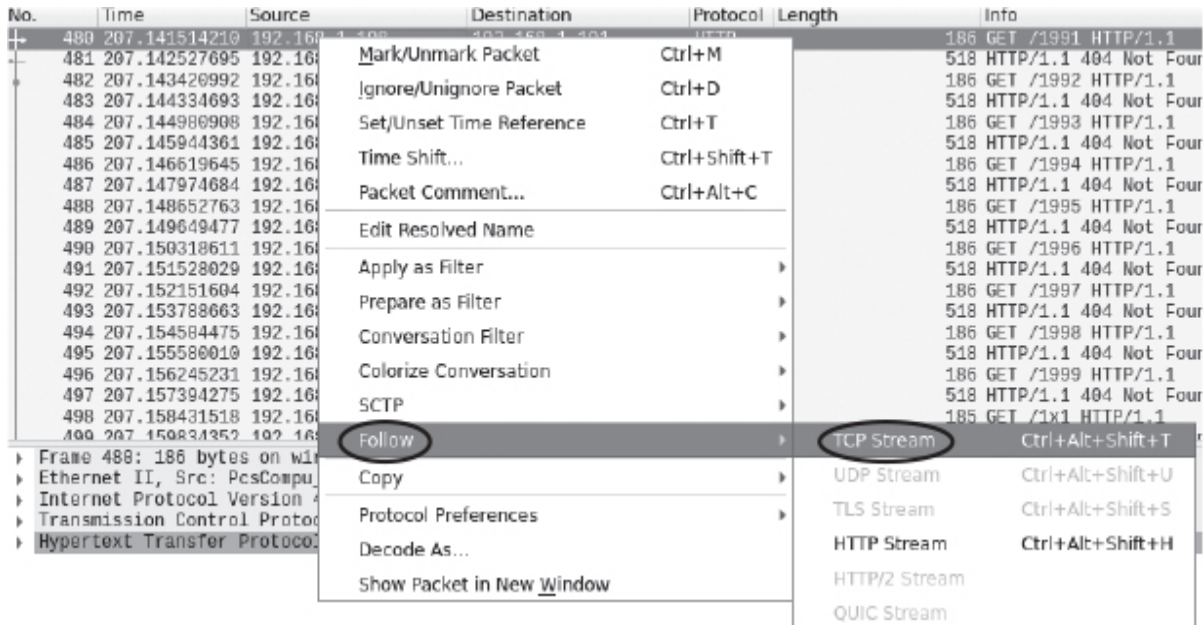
| No. | Time | Source | Destination | Protocol | Length | Info |
|---|---|---|---|---|---|---|
| 480 | 207.141514210 | 192.168.1.198 | 192.168.1.101 | HTTP | 186 | GET /1991 HTTP/1.1 |
| 481 | 207.142527695 | 192.168 | | | 518 | HTTP/1.1 404 Not Foun |
| 482 | 207.143420992 | 192.168 | | | 186 | GET /1992 HTTP/1.1 |
| 483 | 207.144334693 | 192.168 | | | 518 | HTTP/1.1 404 Not Foun |
| 484 | 207.144980908 | 192.168 | | | 186 | GET /1993 HTTP/1.1 |
| 485 | 207.145944361 | 192.168 | | | 518 | HTTP/1.1 404 Not Foun |
| 486 | 207.146619645 | 192.168 | | | 186 | GET /1994 HTTP/1.1 |
| 487 | 207.147974684 | 192.168 | | | 518 | HTTP/1.1 404 Not Foun |
| 488 | 207.148652763 | 192.168 | | | 186 | GET /1995 HTTP/1.1 |
| 489 | 207.149649477 | 192.168 | | | 518 | HTTP/1.1 404 Not Foun |
| 490 | 207.150318611 | 192.168 | | | 186 | GET /1996 HTTP/1.1 |
| 491 | 207.151528029 | 192.168 | | | 518 | HTTP/1.1 404 Not Foun |
| 492 | 207.152151604 | 192.168 | | | 186 | GET /1997 HTTP/1.1 |
| 493 | 207.153788663 | 192.168 | | | 518 | HTTP/1.1 404 Not Foun |
| 494 | 207.154584475 | 192.168 | | | 186 | GET /1998 HTTP/1.1 |
| 495 | 207.155580010 | 192.168 | | | 518 | HTTP/1.1 404 Not Foun |
| 496 | 207.156245231 | 192.168 | | | 186 | GET /1999 HTTP/1.1 |
| 497 | 207.157394275 | 192.168 | | | 518 | HTTP/1.1 404 Not Foun |
| 498 | 207.158431518 | 192.168 | | | 185 | GET /1x1 HTTP/1.1 |
| 499 | 207.159834352 | 192.168 | | | | |

Frame 480: 186 bytes on wir
Ethernet II, Src: PcsCompu
Internet Protocol Version 4
Transmission Control Protoc
Hypertext Transfer Protocol

Mark/Unmark Packet Ctrl+M
Ignore/Unignore Packet Ctrl+D
Set/Unset Time Reference Ctrl+T
Time Shift... Ctrl+Shift+T
Packet Comment... Ctrl+Alt+C
Edit Resolved Name
Apply as Filter
Prepare as Filter
Conversation Filter
Colorize Conversation
SCTP
Follow
Copy
Protocol Preferences
Decode As...
Show Packet in New Window

TCP Stream Ctrl+Alt+Shift+T
UDP Stream Ctrl+Alt+Shift+U
TLS Stream Ctrl+Alt+Shift+S
HTTP Stream Ctrl+Alt+Shift+H
HTTP/2 Stream
QUIC Stream